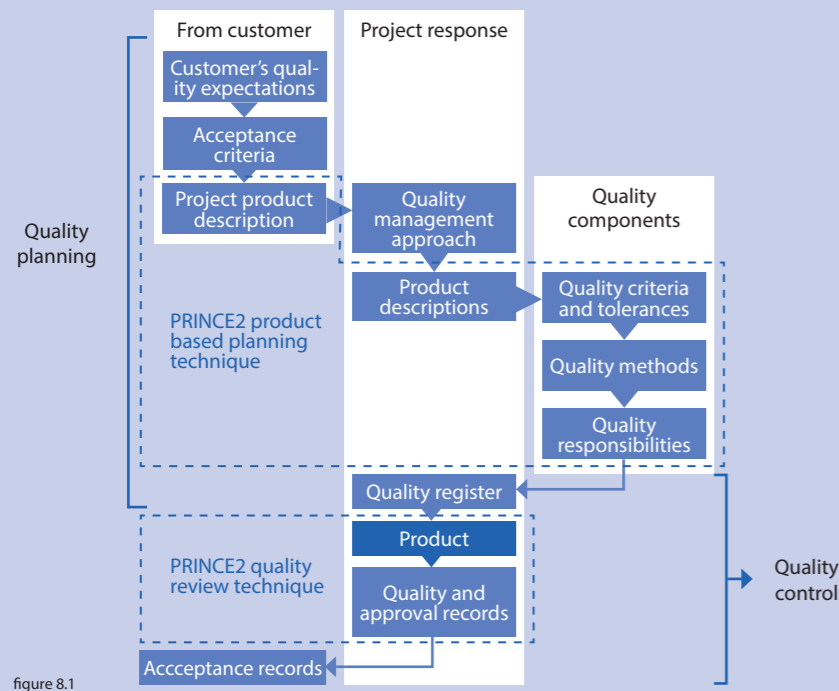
From customer

Project response

Customer's quality expectations

Acceptance criteria

Project product description

Quality management approach

Quality components

Quality planning

Product descriptions

Quality criteria and tolerances

PRINCE2 product based planning technique

Quality methods

Quality responsibilities

Quality register

Product

PRINCE2 quality review technique

Quality and approval records

Quality control

Accceptance records

figure 8.1